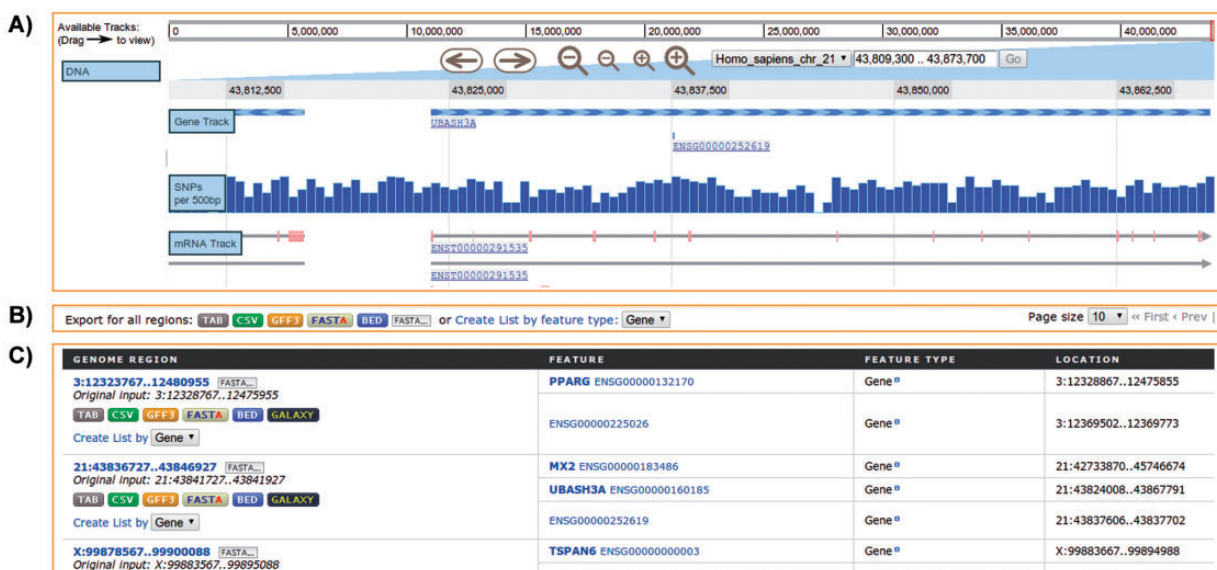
A)

Available Tracks:
(Drag → to view)

0 | 5,000,000 | 10,000,000 | 15,000,000 | 20,000,000 | 25,000,000 | 30,000,000 | 35,000,000 | 40,000,000

Homo_sapiens_chr_21 ▾ 43,809,300 .. 43,873,700 Go

DNA

43,812,500 | 43,825,000 | 43,837,500 | 43,850,000 | 43,862,500

Gene Track
UBASH3A
ENSG00000252619

SNPs per 500bp

mRNA Track
ENST00000291535
ENST00000291535

B)

Export for all regions: TAB CSV GFF3 FASTA BED FASTA... or Create List by feature type: Gene ▾

Page size 10 ▾ « First ‹ Prev |

C)

| GENOME REGION | FEATURE | FEATURE TYPE | LOCATION |
|---|---|---|---|
| 3:12323767..12480955 FASTA... Original input: 3:12328767..12475955 TAB CSV GFF3 FASTA BED GALAXY Create List by Gene ▾ | PPARG ENSG00000132170 | Gene | 3:12328867..12475855 |
| | ENSG00000225026 | Gene | 3:12369502..12369773 |
| 21:43836727..43846927 FASTA... Original input: 21:43841727..43841927 TAB CSV GFF3 FASTA BED GALAXY Create List by Gene ▾ | MX2 ENSG00000183486 | Gene | 21:42733870..45746674 |
| | UBASH3A ENSG00000160185 | Gene | 21:43824008..43867791 |
| | ENSG00000252619 | Gene | 21:43837606..43837702 |
| X:99878567..99900088 FASTA... Original input: X:99883567..99895088 | TSPAN6 ENSG00000000003 | Gene | X:99883667..99894988 |